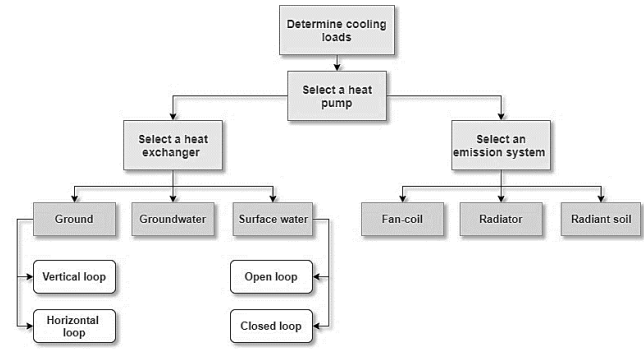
Determine cooling loads

Select a heat pump

Select a heat exchanger

Select an emission system

Ground

Groundwater

Surface water

Fan-coil

Radiator

Radiant soil

Vertical loop

Horizontal loop

Open loop

Closed loop